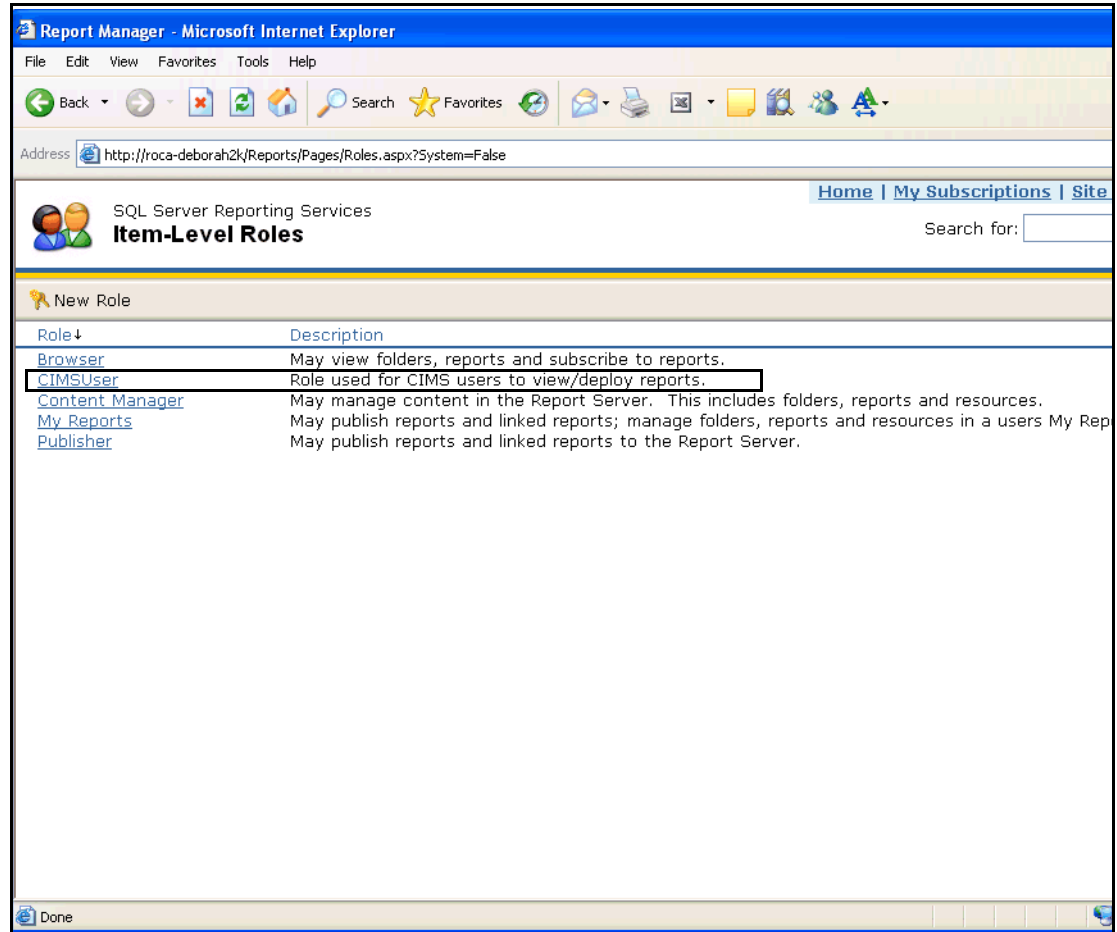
Report Manager - Microsoft Internet Explorer

File Edit View Favorites Tools Help

Back Search Favorites

Address http://roca-deborah2k/Reports/Pages/Roles.aspx?System=False

Home | My Subscriptions | Site

SQL Server Reporting Services
Item-Level Roles

Search for:

New Role

| Role↓ | Description |
|---|---|
| Browser | May view folders, reports and subscribe to reports. |
| CIMSUser | Role used for CIMS users to view/deploy reports. |
| Content Manager | May manage content in the Report Server. This includes folders, reports and resources. |
| My Reports | May publish reports and linked reports; manage folders, reports and resources in a users My Rep |
| Publisher | May publish reports and linked reports to the Report Server. |

Done